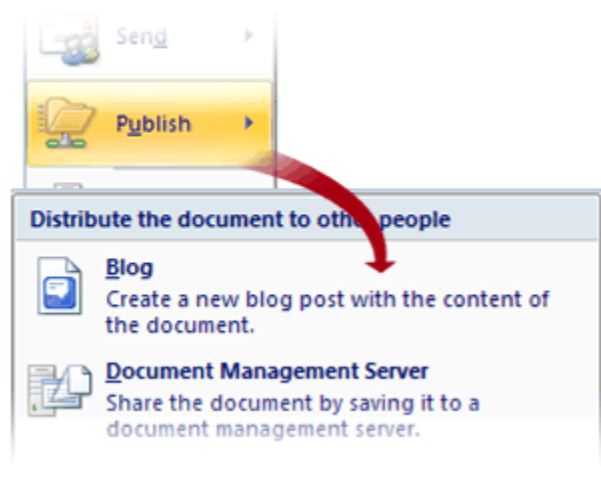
Send

Publish

Distribute the document to other people

Blog
Create a new blog post with the content of the document.

Document Management Server
Share the document by saving it to a document management server.